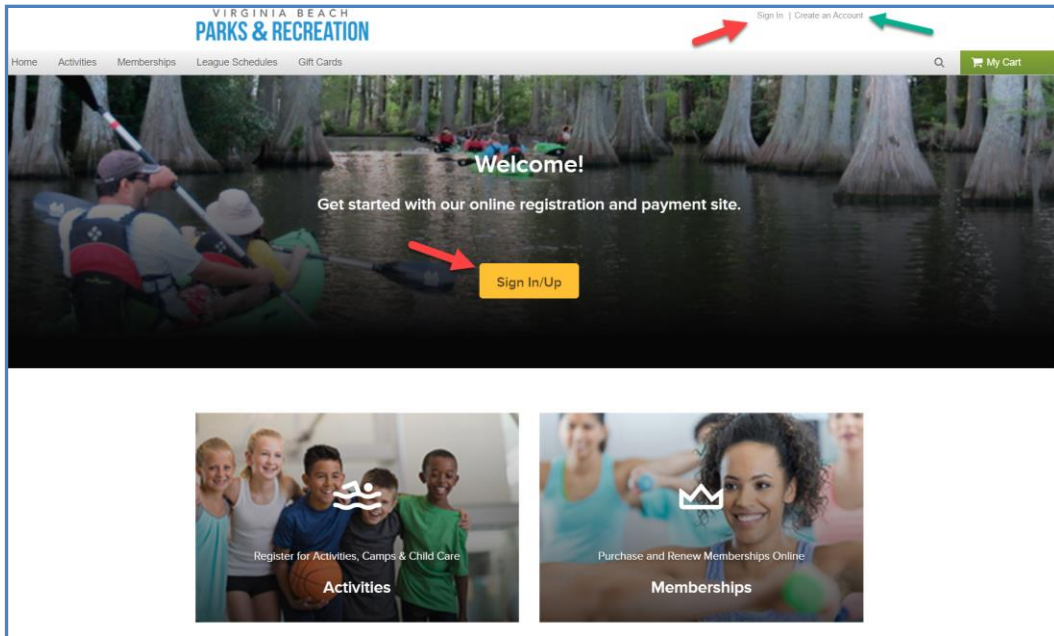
VIRGINIA BEACH
PARKS & RECREATION

Sign In | Create an Account

Home Activities Memberships League Schedules Gift Cards

My Cart

Welcome!

Get started with our online registration and payment site.

Sign In/Up

Register for Activities, Camps & Child Care

Activities

Purchase and Renew Memberships Online

Memberships